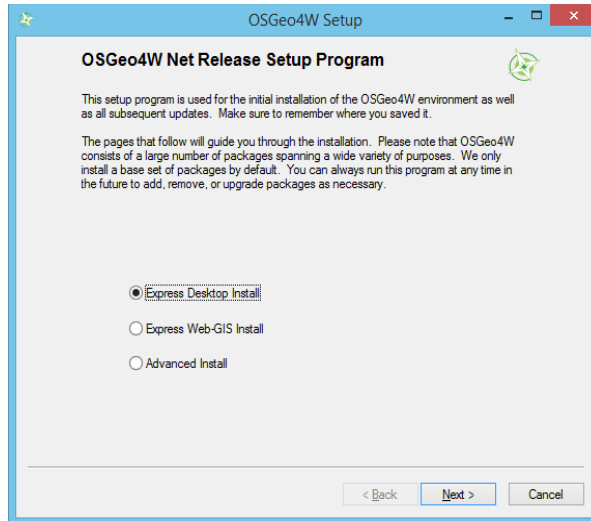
OSGeo4W Setup

OSGeo4W Net Release Setup Program

This setup program is used for the initial installation of the OSGeo4W environment as well as all subsequent updates. Make sure to remember where you saved it.

The pages that follow will guide you through the installation. Please note that OSGeo4W consists of a large number of packages spanning a wide variety of purposes. We only install a base set of packages by default. You can always run this program at any time in the future to add, remove, or upgrade packages as necessary.

Express Desktop Install

Express Web-GIS Install

Advanced Install

< Back

Next >

Cancel